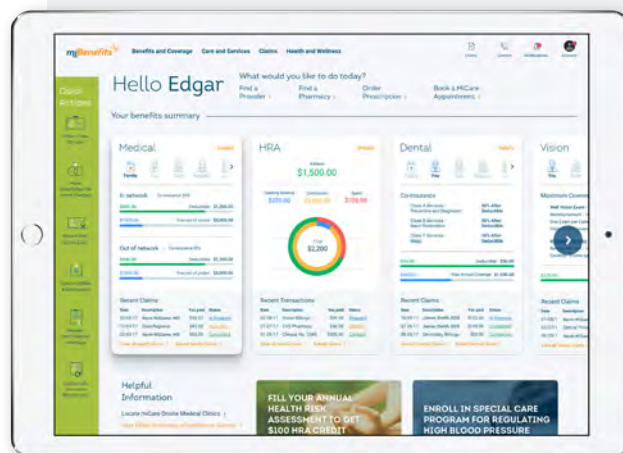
myBenefits

Benefits and Coverage

Care and Services

Claims

Health and Wellness

Quick Actions

Hello Edgar

What would you like to do today?

Find a Provider

Find a Pharmacy

Order Prescription

Book a MiCare Appointment

Your benefits summary

Medical

In network

Out of network

Recent Claims

HRA

$1,500.00

Total $2,200

Recent Transactions

Dental

Coinsurance

Recent Claims

Vision

Recent Claims

Helpful Information

Locate MiCare Onsite Medical Clinics

FILL YOUR ANNUAL HEALTH RISK ASSESSMENT TO GET $100 HRA CREDIT

ENROLL IN SPECIAL CARE PROGRAM FOR REGULATING HIGH BLOOD PRESSURE